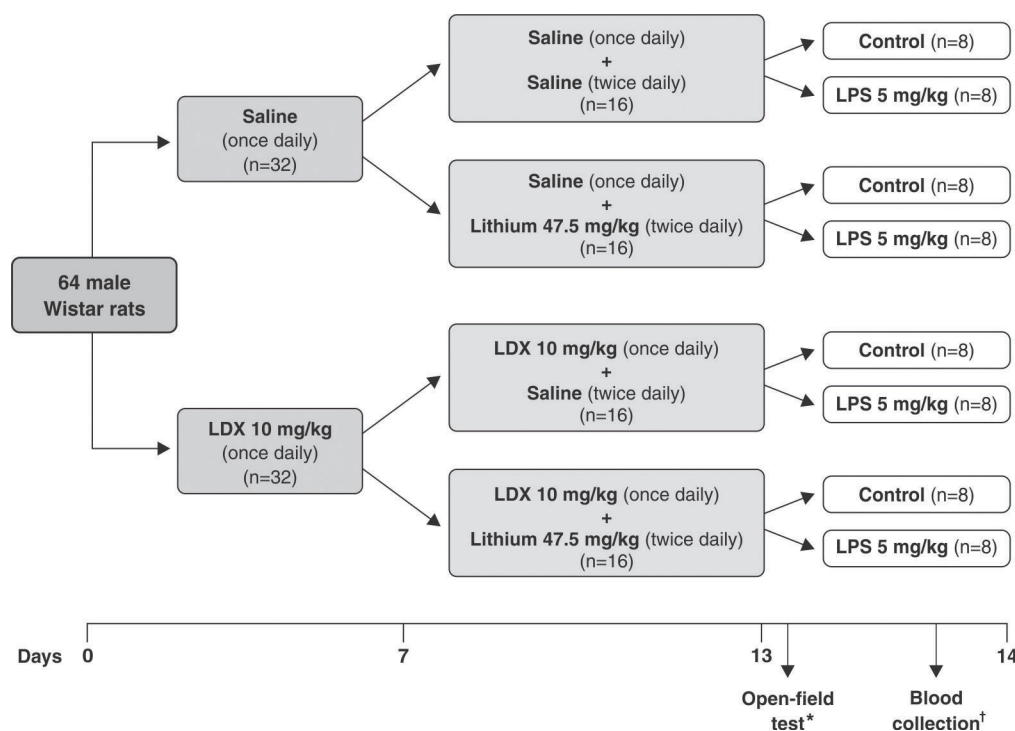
64 male Wistar rats

Saline (once daily) (n=32)

Saline (once daily) + Saline (twice daily) (n=16)

Control (n=8)

LPS 5 mg/kg (n=8)

Saline (once daily) + Lithium 47.5 mg/kg (twice daily) (n=16)

Control (n=8)

LPS 5 mg/kg (n=8)

LDX 10 mg/kg (once daily) (n=32)

LDX 10 mg/kg (once daily) + Saline (twice daily) (n=16)

Control (n=8)

LPS 5 mg/kg (n=8)

LDX 10 mg/kg (once daily) + Lithium 47.5 mg/kg (twice daily) (n=16)

Control (n=8)

LPS 5 mg/kg (n=8)

Days 0 7 13 14

Open-field test*

Blood collection†